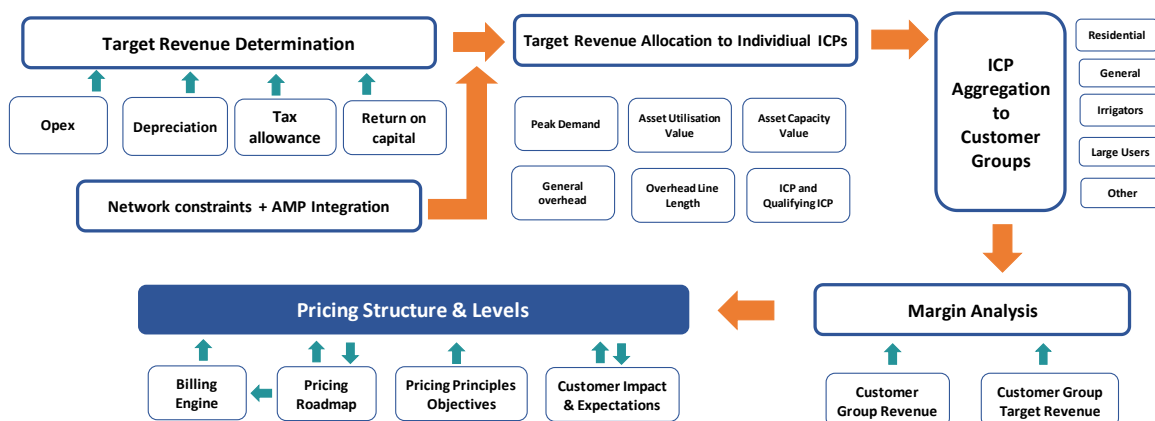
Target Revenue Determination

Opex

Depreciation

Tax allowance

Return on capital

Network constraints + AMP Integration

Target Revenue Allocation to Individiual ICPs

Peak Demand

Asset Utilisation Value

Asset Capacity Value

General overhead

Overhead Line Length

ICP and Qualifying ICP

ICP Aggregation to Customer Groups

Residential

General

Irrigators

Large Users

Other

Margin Analysis

Customer Group Revenue

Customer Group Target Revenue

Pricing Structure & Levels

Billing Engine

Pricing Roadmap

Pricing Principles Objectives

Customer Impact & Expectations